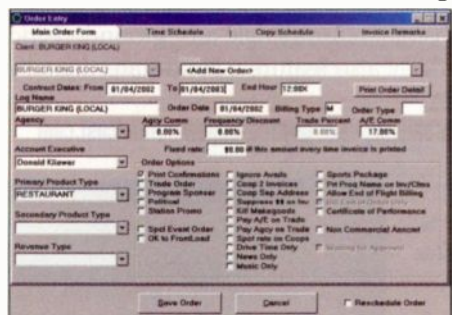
Order Entry

Main Order Form | Time Schedule | Copy Schedule | Invoice Remarks

Client: BURGER KING (LOCAL)

BURGER KING (LOCAL)

<Add New Order>

Contract Dates: From 01/04/2002 To 01/04/2002 End Hour 12:00A

Print Order Detail

Log Name

BURGER KING (LOCAL)

Order Date 01/04/2002 Billing Type M Order Type

Agency

Agcy Comm 0.00%

Frequency Discount 0.00%

Trade Percent 0.00%

A/E Comm 17.00%

Account Executive

Donald Klawer

Fixed rate: $0.00 if this amount every time invoice is printed

Order Options

Primary Product Type

RESTAURANT

Secondary Product Type

Revenue Type

Print Confirmations
Trade Order
Program Sponsor
Political
Station Promo

Spot Event Order
OK to FrontLoad

Ignore Avails
Coop 2 Invoices
Coop Sep Address
Suppress $$ on Inv
Kill Makegoods
Pay A/E on Trade
Pay Agcy on Trade
Spot rate on Coops
Drive Time Only
News Only
Music Only

Sports Package
Prt Prog Name on Inv/Cfms
Allow End of Flight Billing
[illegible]
Certificate of Performance

Non Commercial Account

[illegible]

Save Order

Cancel

Reschedule Order